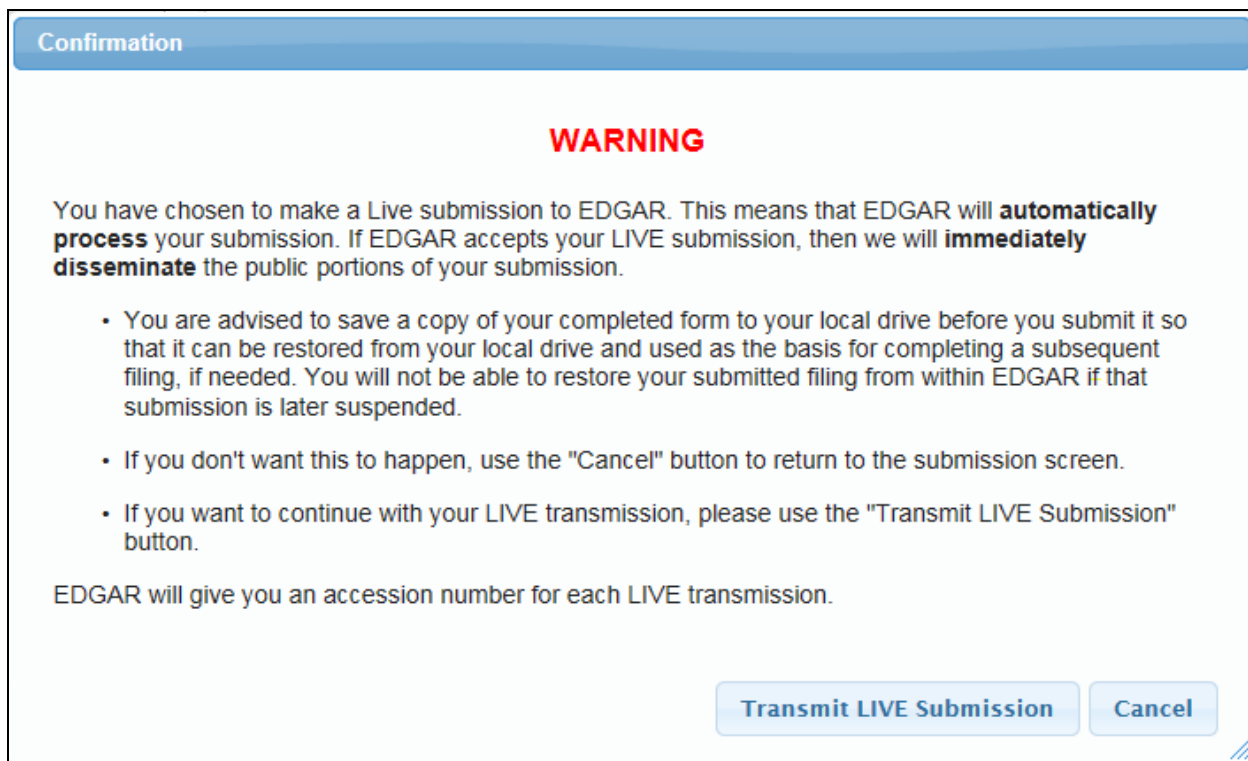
Confirmation

WARNING

You have chosen to make a Live submission to EDGAR. This means that EDGAR will **automatically process** your submission. If EDGAR accepts your LIVE submission, then we will **immediately disseminate** the public portions of your submission.

- You are advised to save a copy of your completed form to your local drive before you submit it so that it can be restored from your local drive and used as the basis for completing a subsequent filing, if needed. You will not be able to restore your submitted filing from within EDGAR if that submission is later suspended.

- If you don't want this to happen, use the "Cancel" button to return to the submission screen.

- If you want to continue with your LIVE transmission, please use the "Transmit LIVE Submission" button.

EDGAR will give you an accession number for each LIVE transmission.

Transmit LIVE Submission

Cancel